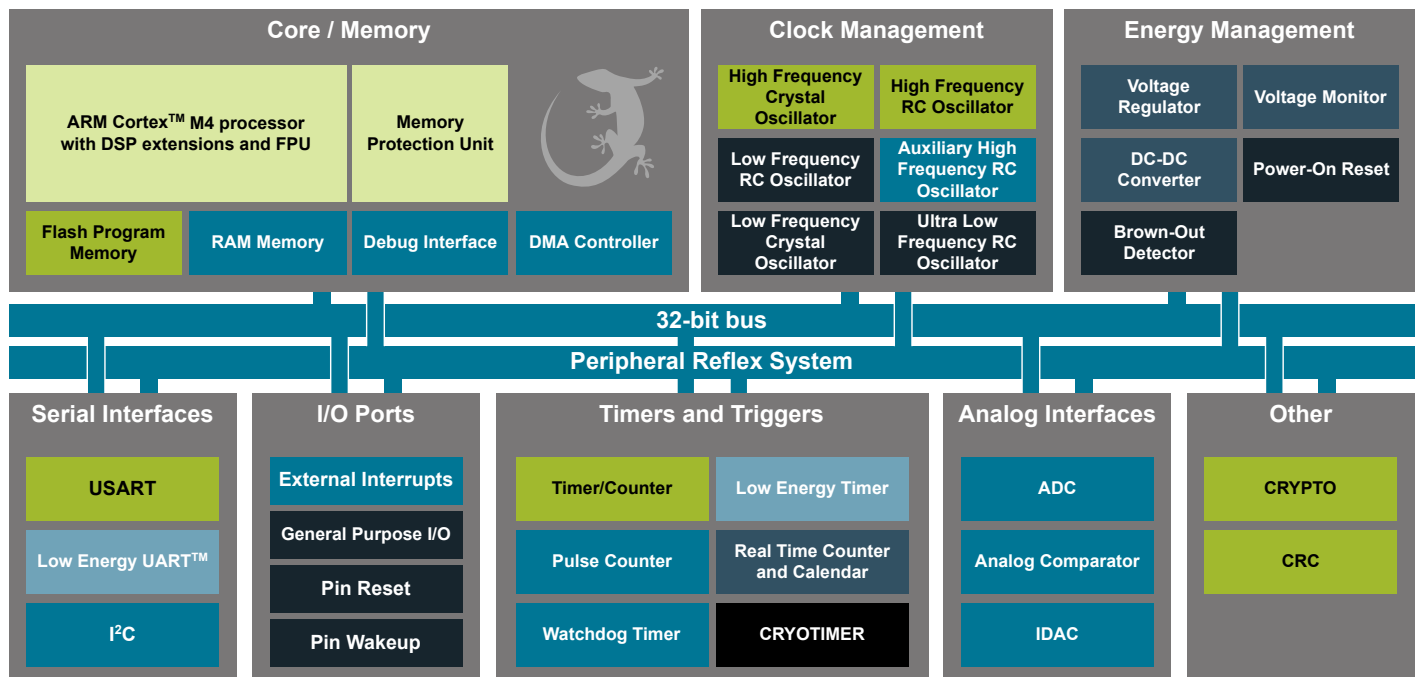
Core / Memory

ARM Cortex$^{TM}$ M4 processor with DSP extensions and FPU

Memory Protection Unit

Flash Program Memory

RAM Memory

Debug Interface

DMA Controller

Clock Management

High Frequency Crystal Oscillator

High Frequency RC Oscillator

Low Frequency RC Oscillator

Auxiliary High Frequency RC Oscillator

Low Frequency Crystal Oscillator

Ultra Low Frequency RC Oscillator

Energy Management

Voltage Regulator

Voltage Monitor

DC-DC Converter

Power-On Reset

Brown-Out Detector

32-bit bus

Peripheral Reflex System

Serial Interfaces

USART

Low Energy UART$^{TM}$

I$^{2}$C

I/O Ports

External Interrupts

General Purpose I/O

Pin Reset

Pin Wakeup

Timers and Triggers

Timer/Counter

Low Energy Timer

Pulse Counter

Real Time Counter and Calendar

Watchdog Timer

CRYOTIMER

Analog Interfaces

ADC

Analog Comparator

IDAC

Other

CRYPTO

CRC